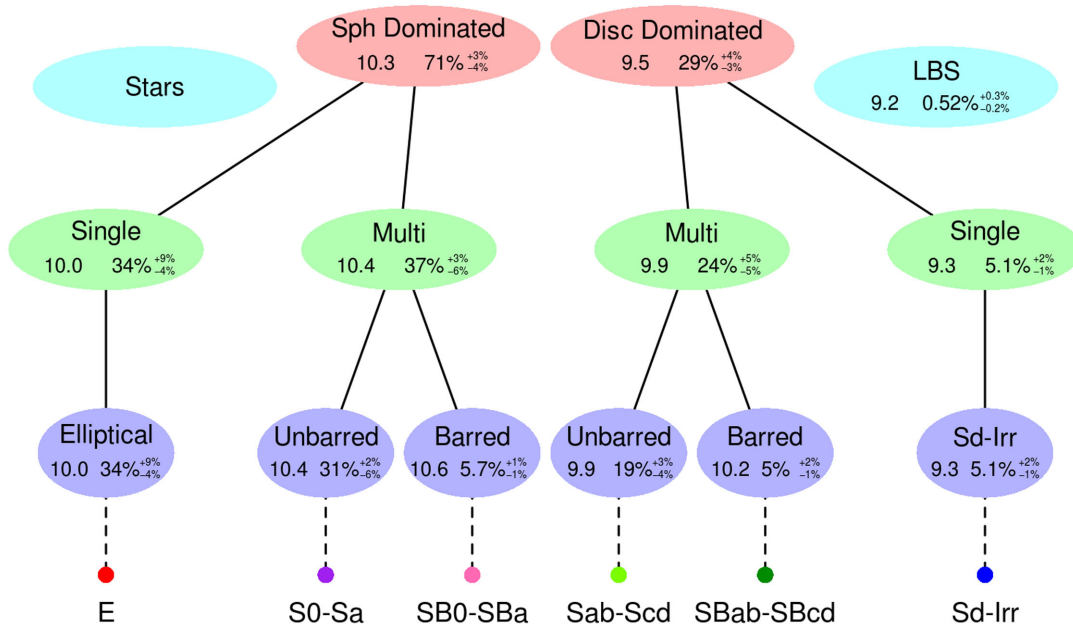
Stars

Sph Dominated
10.3 $71\%^{+3\%}_{-4\%}$

Disc Dominated
9.5 $29\%^{+4\%}_{-3\%}$

LBS
9.2 $0.52\%^{+0.3\%}_{-0.2\%}$

Single
10.0 $34\%^{+9\%}_{-4\%}$

Multi
10.4 $37\%^{+3\%}_{-6\%}$

Multi
9.9 $24\%^{+5\%}_{-5\%}$

Single
9.3 $5.1\%^{+2\%}_{-1\%}$

Elliptical
10.0 $34\%^{+9\%}_{-4\%}$

Unbarred
10.4 $31\%^{+2\%}_{-6\%}$

Barred
10.6 $5.7\%^{+1\%}_{-1\%}$

Unbarred
9.9 $19\%^{+3\%}_{-4\%}$

Barred
10.2 $5\%^{+2\%}_{-1\%}$

Sd-Irr
9.3 $5.1\%^{+2\%}_{-1\%}$

E

S0-Sa

SB0-SBa

Sab-Scd

SBab-SBcd

Sd-Irr